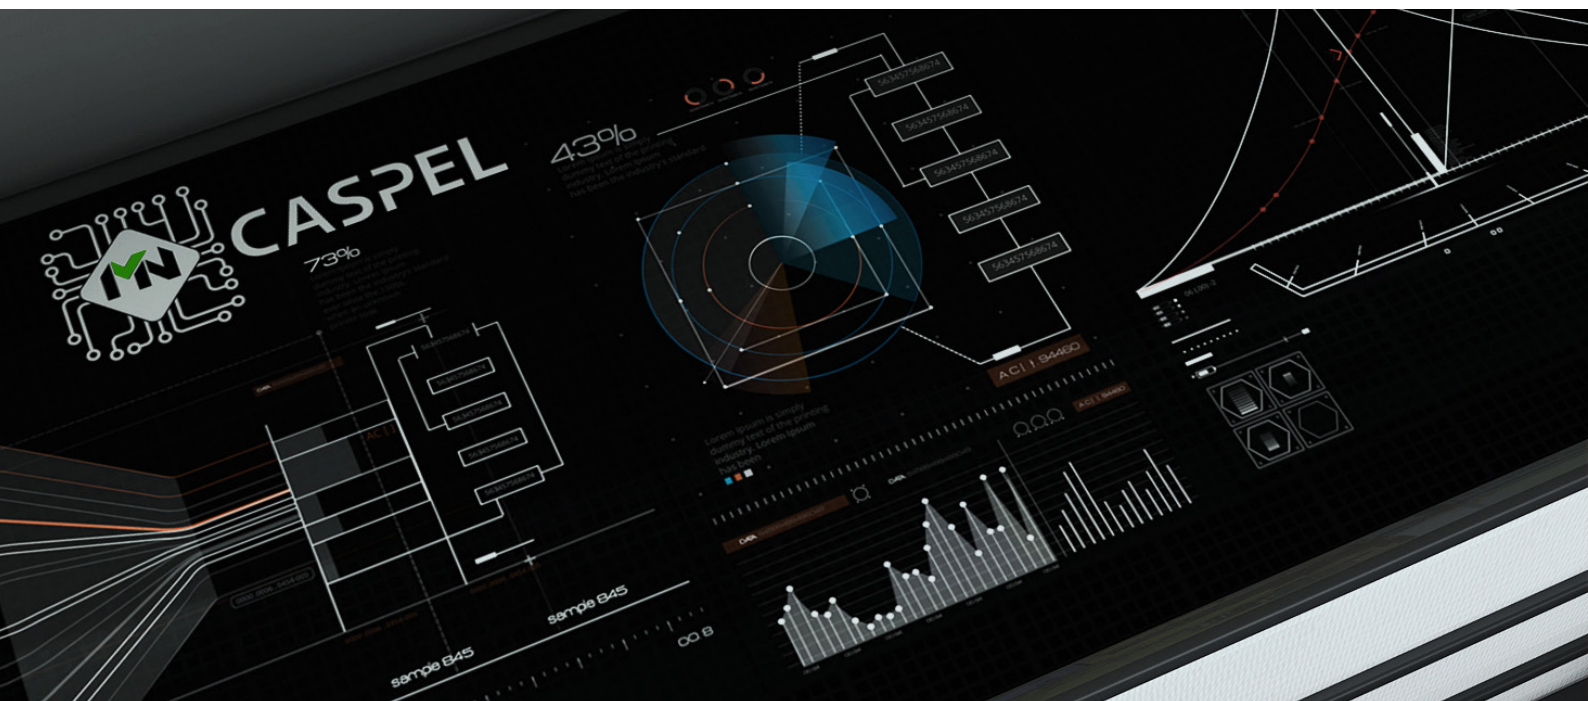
CASPEL

73%

43%

563457568674

563457568674

563457568674

563457568674

563457568674

AC | 94460

Lorem ipsum is simply dummy text of the printing industry. Lorem ipsum has been

sample 845

sample 845

00 8